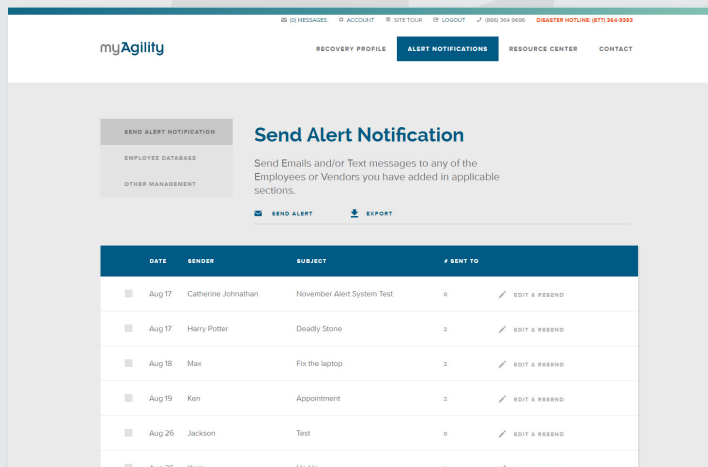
(0) MESSAGES ACCOUNT SITE TOUR LOGOUT (866) 364-9696 DISASTER HOTLINE: (877) 364-5093

myAgility

RECOVERY PROFILE ALERT NOTIFICATIONS RESOURCE CENTER CONTACT

SEND ALERT NOTIFICATION
EMPLOYEE DATABASE
OTHER MANAGEMENT

Send Alert Notification

Send Emails and/or Text messages to any of the Employees or Vendors you have added in applicable sections.

SEND ALERT EXPORT

| | DATE | SENDER | SUBJECT | # SENT TO | |
|---|---|---|---|---|---|
| | Aug 17 | Catherine Johnathan | November Alert System Test | 0 | EDIT & RESEND |
| | Aug 17 | Harry Potter | Deadly Stone | 2 | EDIT & RESEND |
| | Aug 18 | Max | Fix the laptop | 2 | EDIT & RESEND |
| | Aug 19 | Ken | Appointment | 2 | EDIT & RESEND |
| | Aug 26 | Jackson | Test | 0 | EDIT & RESEND |
| | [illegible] | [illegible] | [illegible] | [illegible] | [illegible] |